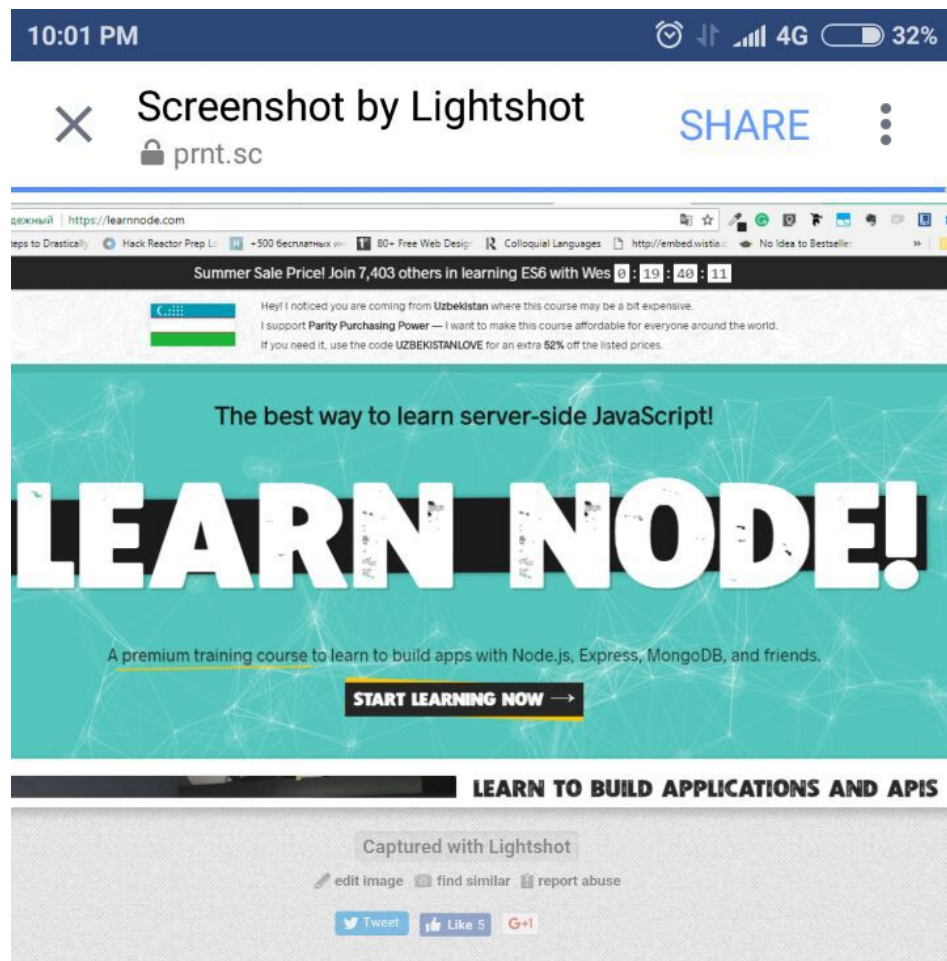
10:01 PM 4G 32%

Screenshot by Lightshot
prnt.sc
SHARE

дежный | https://learnnode.com

eps to Drastically Hack Reactor Prep L +500 бесплатных 80+ Free Web Design Colloquial Languages http://embed.wistia. No Idea to Bestseller »

Summer Sale Price! Join 7,403 others in learning ES6 with Wes 0 : 19 : 40 : 11

Hey! I noticed you are coming from Uzbekistan where this course may be a bit expensive.
I support Parity Purchasing Power — I want to make this course affordable for everyone around the world.
If you need it, use the code UZBEKISTANLOVE for an extra 52% off the listed prices.

The best way to learn server-side JavaScript!

LEARN NODE!

A premium training course to learn to build apps with Node.js, Express, MongoDB, and friends.

START LEARNING NOW →

LEARN TO BUILD APPLICATIONS AND APIS

Captured with Lightshot

edit image find similar report abuse

Tweet Like 5 G+1